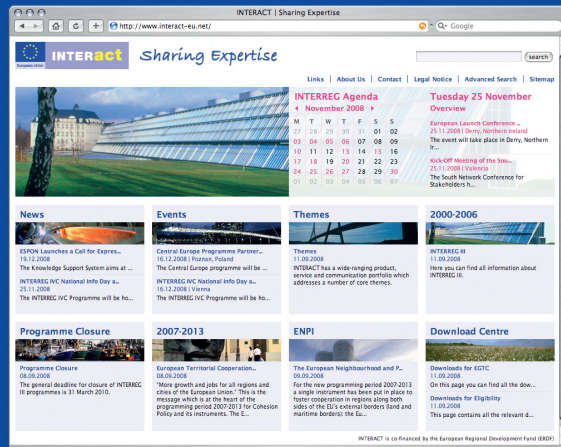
INTERACT | Sharing Expertise

http://www.interact-eu.net/

Google

European Union

INTERact

Sharing Expertise

search

Links | About Us | Contact | Legal Notice | Advanced Search | Sitemap

INTERREG Agenda

November 2008

| M | T | W | T | F | S | S |
|---|---|---|---|---|---|---|
| 27 | 28 | 29 | 30 | 31 | 01 | 02 |
| 03 | 04 | 05 | 06 | 07 | 08 | 09 |
| 10 | 11 | 12 | 13 | 14 | 15 | 16 |
| 17 | 18 | 19 | 20 | 21 | 22 | 23 |
| 24 | 25 | 26 | 27 | 28 | 29 | 30 |
| 01 | 02 | 03 | 04 | 05 | 06 | 07 |

Tuesday 25 November

Overview

European Launch Conference ...
25.11.2008 | Derry, Northern Ireland
The event will take place in Derry, Northern Ir...

Kick-Off Meeting of the Sou...
25.11.2008 | Valencia
The South Network Conference for Stakeholders h...

News

ESPON Launches a Call for Expres...
19.12.2008
The Knowledge Support System aims at ...

INTERREG IVC National Info Day a...
25.11.2008
The INTERREG IVC Programme will be ho...

Events

Central Europe Programme Partner...
16.12.2008 | Poznan, Poland
The Central Europe programme will be ...

INTERREG IVC National Info Day a...
25.11.2008 | Vienna
The INTERREG IVC Programme will be ho...

Themes

Themes
11.09.2008
INTERACT has a wide-ranging product, service and communication portfolio which addresses a number of core themes.

2000-2006

INTERREG III
11.09.2008
Here you can find all information about INTERREG III.

Programme Closure

Programme Closure
08.09.2008
The general deadline for closure of INTERREG III programmes is 31 March 2010.

2007-2013

European Territorial Cooperation...
08.09.2008
"More growth and jobs for all regions and cities of the European Union." This is the message which is at the heart of the programming period 2007-2013 for Cohesion Policy and its instruments. The E...

ENPI

The European Neighbourhood and P...
09.09.2008
For the new programming period 2007-2013 a single instrument has been put in place to foster cooperation in regions along both sides of the EU's external borders (land and maritime borders): the Eu...

Download Centre

Downloads for EGTC
11.09.2008
On this page you can find all the dow...

Downloads for Eligibility
11.09.2008
This page contains all the relevant d...

INTERACT is co-financed by the European Regional Development Fund (ERDF)